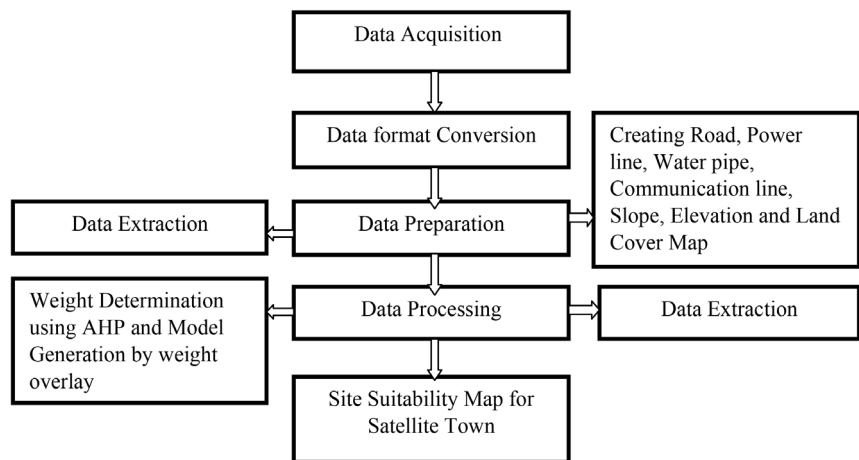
Data Acquisition

Data format Conversion

Creating Road, Power line, Water pipe, Communication line, Slope, Elevation and Land Cover Map

Data Extraction

Data Preparation

Weight Determination using AHP and Model Generation by weight overlay

Data Processing

Data Extraction

Site Suitability Map for Satellite Town